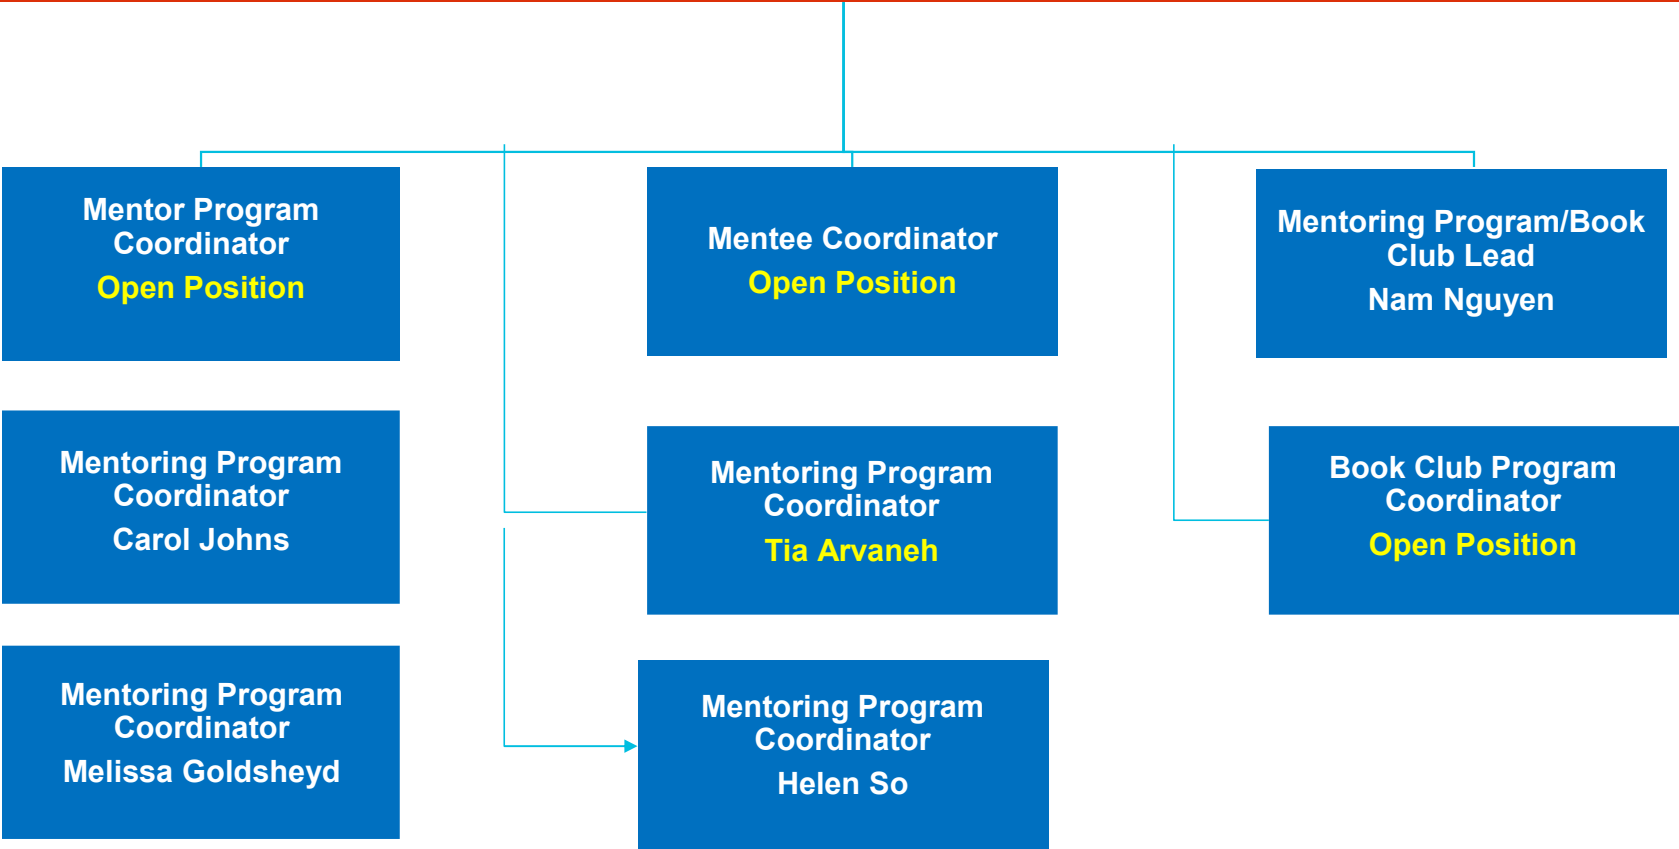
Mentor Program Coordinator
Open Position

Mentee Coordinator
Open Position

Mentoring Program/Book Club Lead
Nam Nguyen

Mentoring Program Coordinator
Carol Johns

Mentoring Program Coordinator
Tia Arvaneh

Book Club Program Coordinator
Open Position

Mentoring Program Coordinator
Melissa Goldsheyd

Mentoring Program Coordinator
Helen So